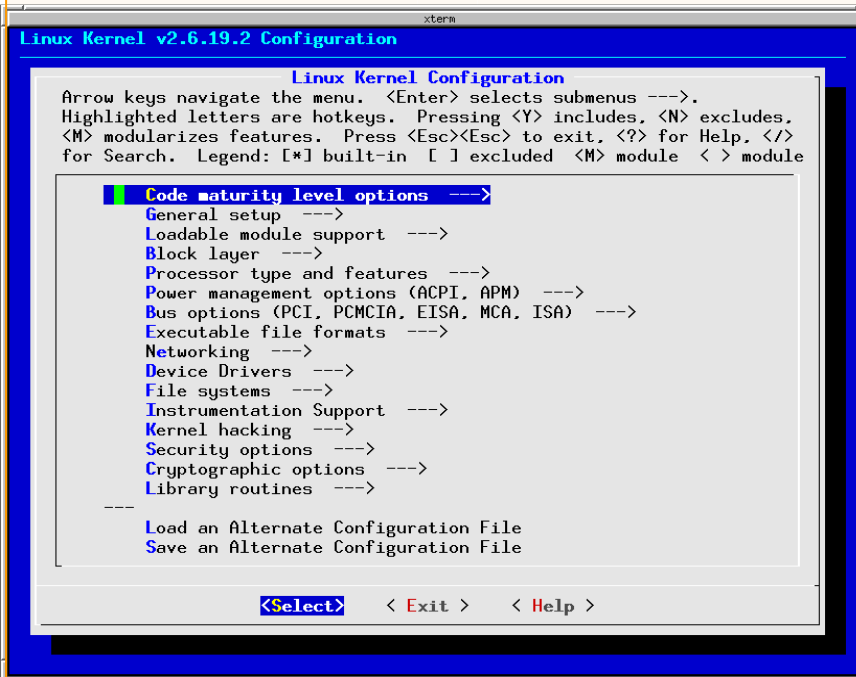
xterm

Linux Kernel v2.6.19.2 Configuration

Linux Kernel Configuration

Arrow keys navigate the menu. <Enter> selects submenus --->. Highlighted letters are hotkeys. Pressing <Y> includes, <N> excludes, <M> modularizes features. Press <Esc><Esc> to exit, <?> for Help, </> for Search. Legend: [*] built-in [ ] excluded <M> module < > module

Code maturity level options --->
General setup --->
Loadable module support --->
Block layer --->
Processor type and features --->
Power management options (ACPI, APM) --->
Bus options (PCI, PCMCIA, EISA, MCA, ISA) --->
Executable file formats --->
Networking --->
Device Drivers --->
File systems --->
Instrumentation Support --->
Kernel hacking --->
Security options --->
Cryptographic options --->
Library routines --->
---
Load an Alternate Configuration File
Save an Alternate Configuration File

<Select> < Exit > < Help >